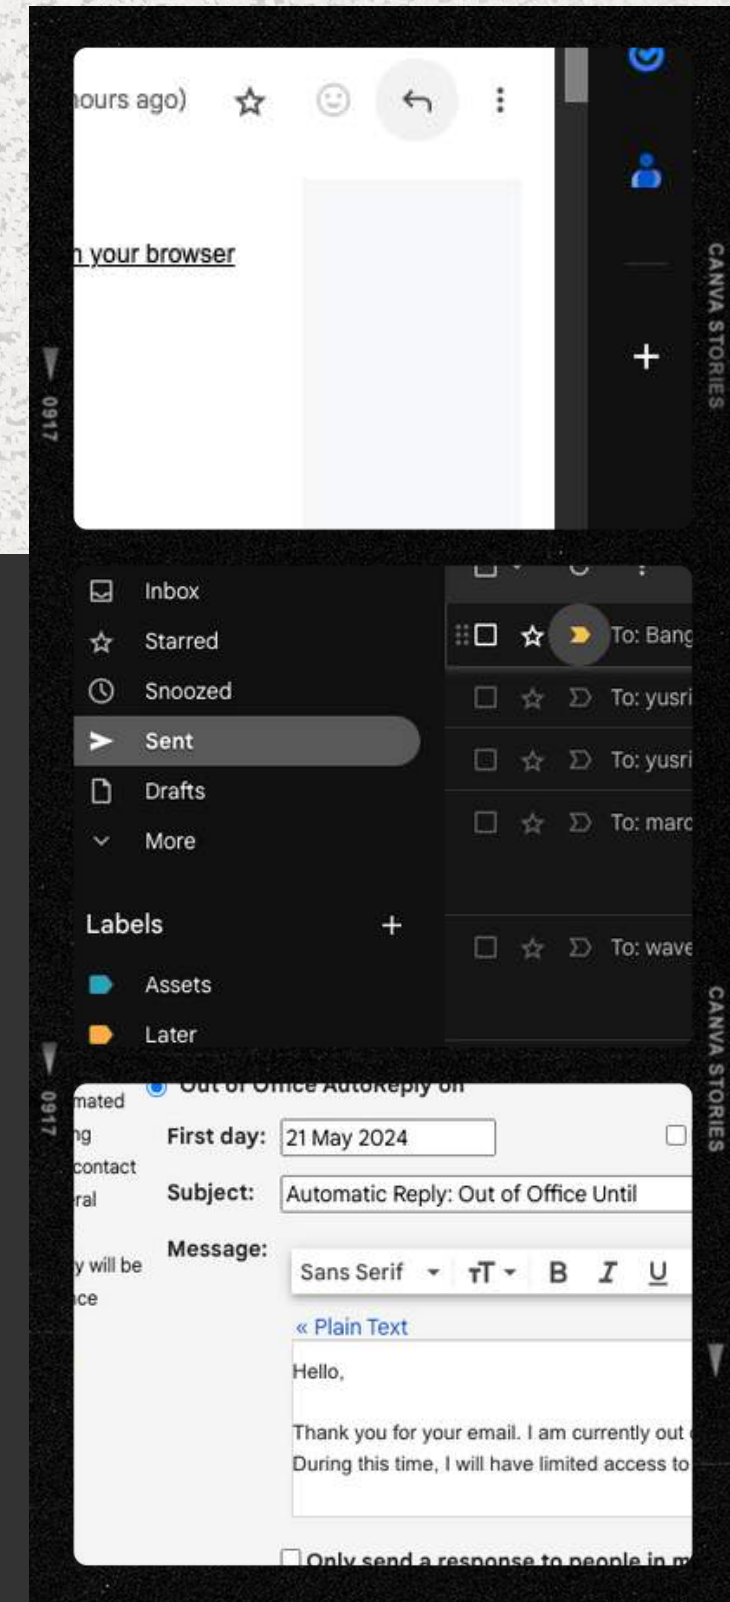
hours ago)

n your browser

CANVA STORIES

0917

Inbox
Starred
Snoozed
Sent
Drafts
More

Labels +
Assets
Later

To: Bang
To: yusri
To: yusri
To: marc
To: wave

CANVA STORIES

0917

Out of Office AutoReply on

mated
ng
contact
ral
y will be
ce

First day: 21 May 2024
Subject: Automatic Reply: Out of Office Until
Message:
Sans Serif
B I U
« Plain Text
Hello,

Thank you for your email. I am currently out
During this time, I will have limited access to

Only send a response to people in m